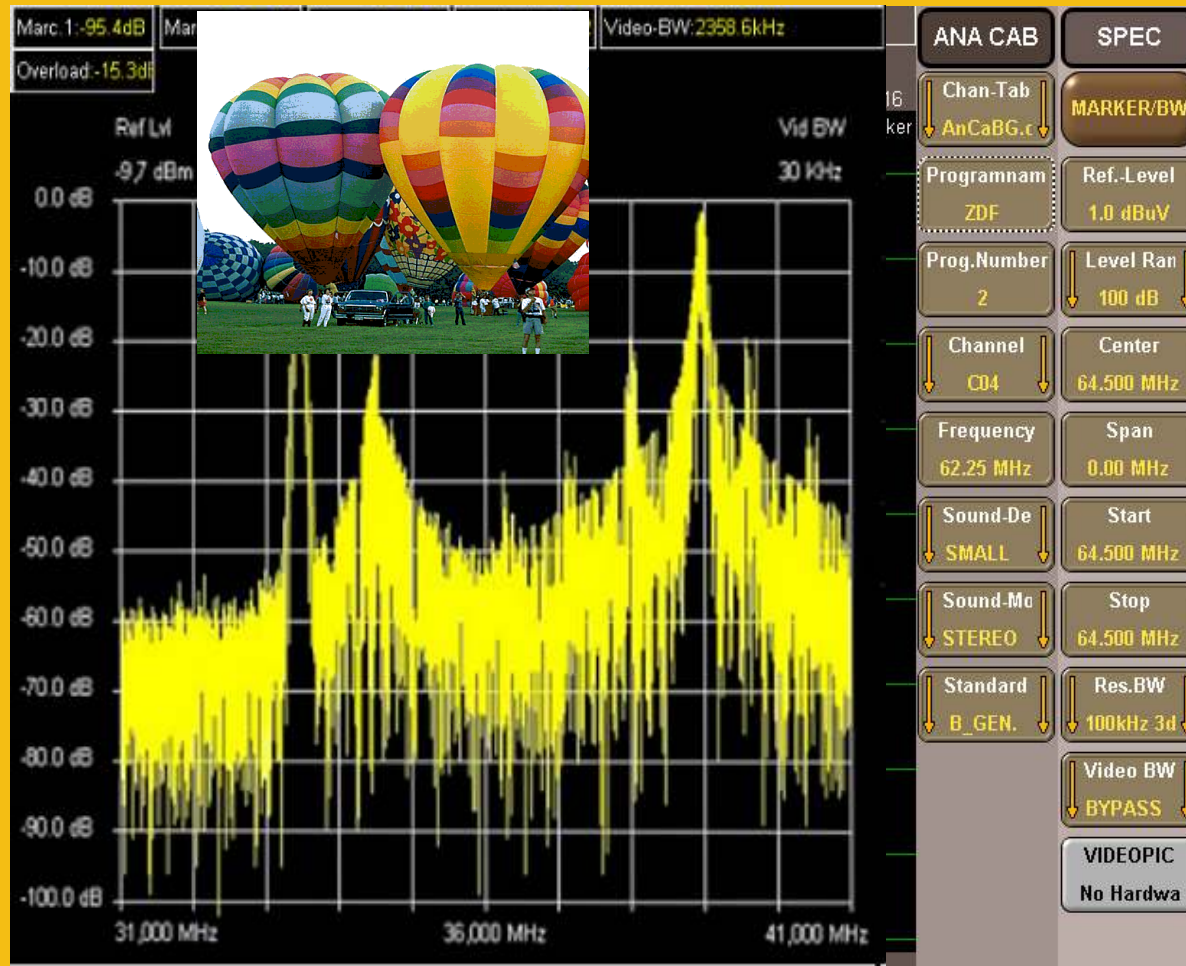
Marc.1:-95.4dB
Mar
Video-BW:2358.6kHz
Overload:-15.3d

Ref Lvl
-9,7 dBm
Vid BW
30 KHz

0.0 dB
-10.0 dB
-20.0 dB
-30.0 dB
-40.0 dB
-50.0 dB
-60.0 dB
-70.0 dB
-80.0 dB
-90.0 dB
-100.0 dB

31,000 MHz
36,000 MHz
41,000 MHz

16
ker

ANA CAB
SPEC

Chan-Tab
AnCaBG.c
MARKER/BW

Programnam
ZDF
Ref.-Level
1.0 dBuV

Prog.Number
2
Level Ran
100 dB

Channel
C04
Center
64.500 MHz

Frequency
62.25 MHz
Span
0.00 MHz

Sound-De
SMALL
Start
64.500 MHz

Sound-Mo
STEREO
Stop
64.500 MHz

Standard
B_GEN.
Res.BW
100kHz 3d

Video BW
BYPASS

VIDEOPIC
No Hardwa